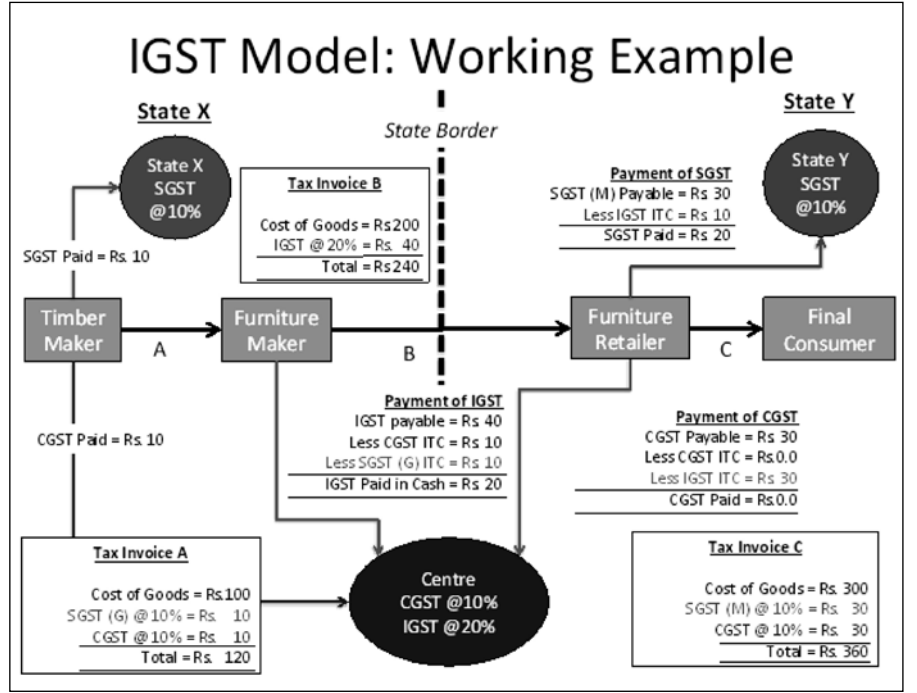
IGST Model: Working Example

State X

State X SGST @10%

SGST Paid = Rs. 10

Tax Invoice B

Cost of Goods = Rs 200
IGST @ 20% = Rs. 40
Total = Rs 240

State Border

Payment of SGST

SGST (M) Payable = Rs 30
Less IGST ITC = Rs 10
SGST Paid = Rs 20

State Y

State Y SGST @10%

Timber Maker

A

Furniture Maker

B

Furniture Retailer

C

Final Consumer

CGST Paid = Rs. 10

Payment of IGST

IGST payable = Rs 40
Less CGST ITC = Rs 10
Less SGST (G) ITC = Rs 10
IGST Paid in Cash = Rs 20

Payment of CGST

CGST Payable = Rs 30
Less CGST ITC = Rs 0.0
Less IGST ITC = Rs 30
CGST Paid = Rs 0.0

Tax Invoice A

Cost of Goods = Rs 100
SGST (G) @ 10% = Rs. 10
CGST @ 10% = Rs. 10
Total = Rs. 120

Centre CGST @10% IGST @20%

Tax Invoice C

Cost of Goods = Rs. 300
SGST (M) @ 10% = Rs. 30
CGST @ 10% = Rs. 30
Total = Rs. 360